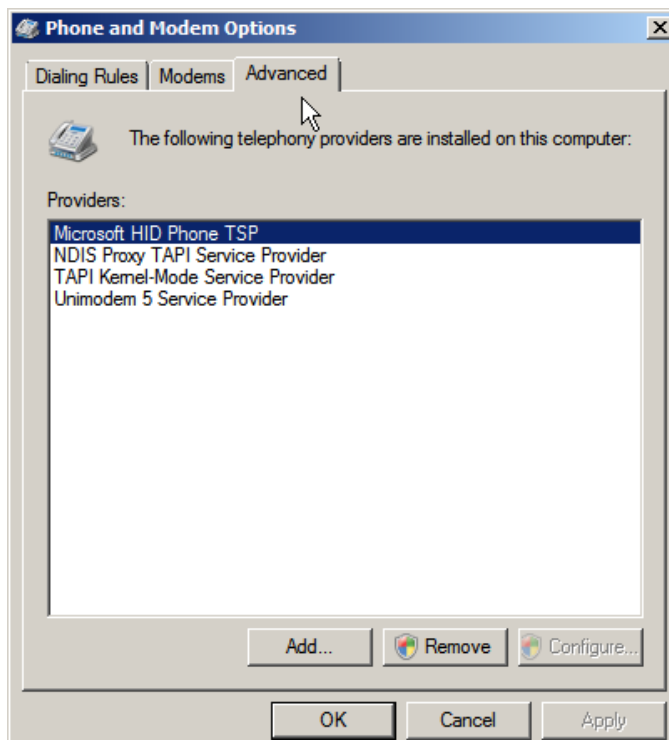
Phone and Modem Options

Dialing Rules | Modems | Advanced

The following telephony providers are installed on this computer:

Providers:

Microsoft HID Phone TSP
NDIS Proxy TAPI Service Provider
TAPI Kernel-Mode Service Provider
Unimodem 5 Service Provider

Add... | Remove | Configure...

OK | Cancel | Apply